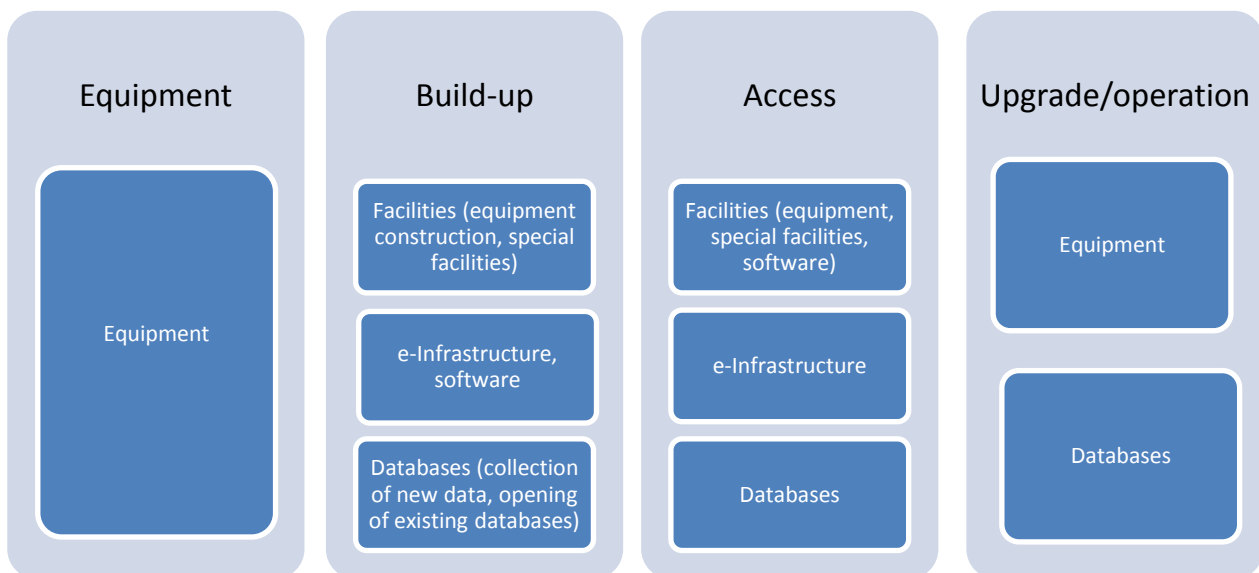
Equipment

Equipment

Build-up

Facilities (equipment construction, special facilities)

e-Infrastructure, software

Databases (collection of new data, opening of existing databases)

Access

Facilities (equipment, special facilities, software)

e-Infrastructure

Databases

Upgrade/operation

Equipment

Databases